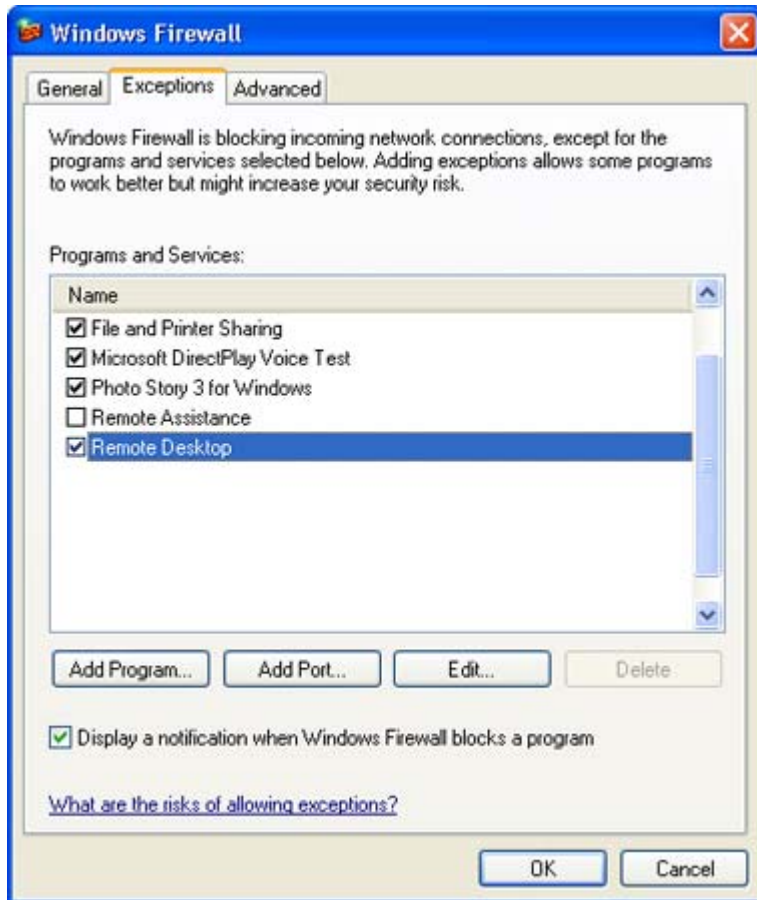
Windows Firewall

General | Exceptions | Advanced

Windows Firewall is blocking incoming network connections, except for the programs and services selected below. Adding exceptions allows some programs to work better but might increase your security risk.

Programs and Services:

Name
☑ File and Printer Sharing
☑ Microsoft DirectPlay Voice Test
☑ Photo Story 3 for Windows
☐ Remote Assistance
☑ Remote Desktop

Add Program... | Add Port... | Edit... | Delete

☑ Display a notification when Windows Firewall blocks a program

What are the risks of allowing exceptions?

OK | Cancel